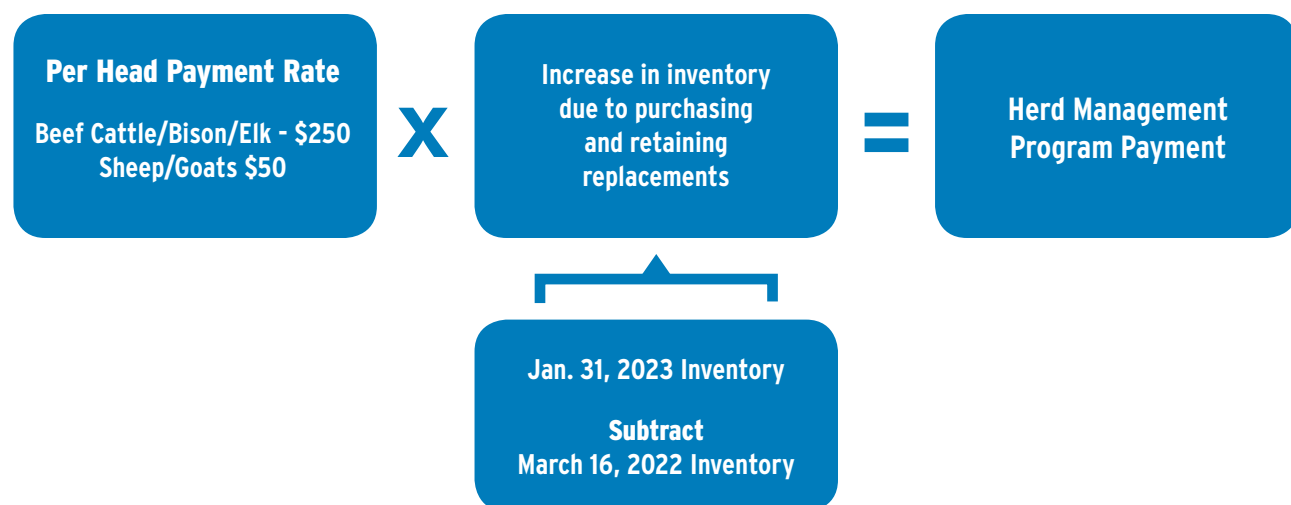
Per Head Payment Rate

Beef Cattle/Bison/Elk - $250
Sheep/Goats $50

X

Increase in inventory due to purchasing and retaining replacements

=

Herd Management Program Payment

Jan. 31, 2023 Inventory

Subtract
March 16, 2022 Inventory